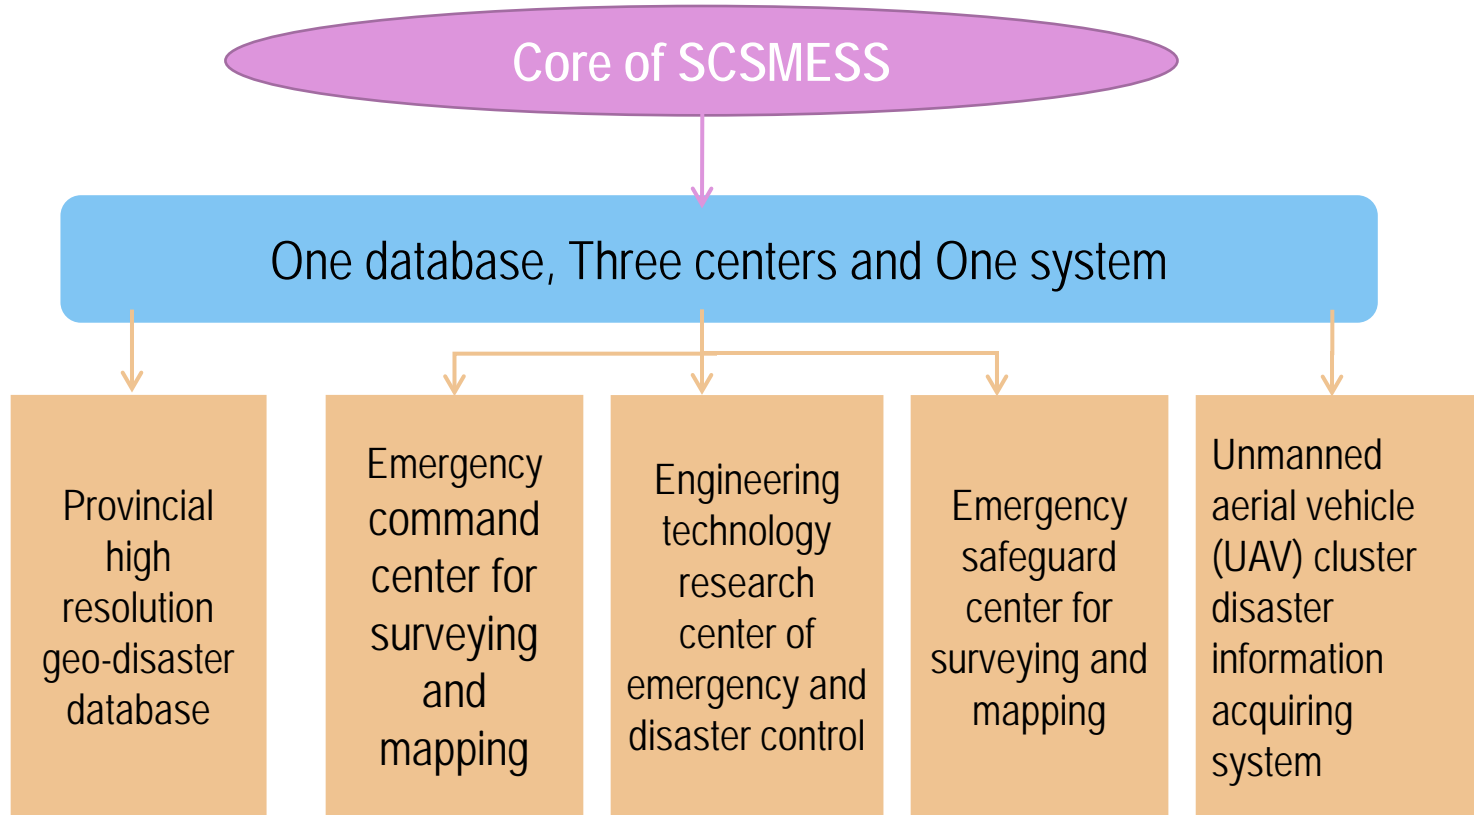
Core of SCSMESS

One database, Three centers and One system

Provincial high resolution geo-disaster database

Emergency command center for surveying and mapping

Engineering technology research center of emergency and disaster control

Emergency safeguard center for surveying and mapping

Unmanned aerial vehicle (UAV) cluster disaster information acquiring system